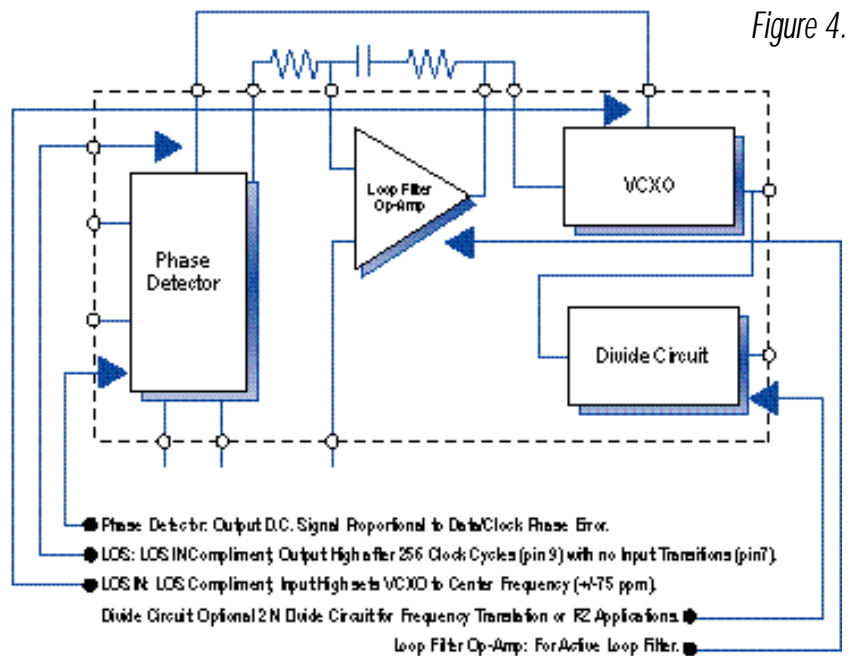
Figure 4.

Loop Filter Op-Amp

VCXO

Phase Detector

Divide Circuit

Phase Detector: Output D.C. Signal Proportional to Data/Clock Phase Error.

LOS: LOS IN Compliment; Output High after 256 Clock Cycles (pin 9) with no Input Transitions (pin7).

LOS IN: LOS Compliment; Input High sets VCXO to Center Frequency (+/-75 ppm).

Divide Circuit: Optional 2 N Divide Circuit for Frequency Translation or RZ Applications.

Loop Filter Op-Amp: For Active Loop Filter.